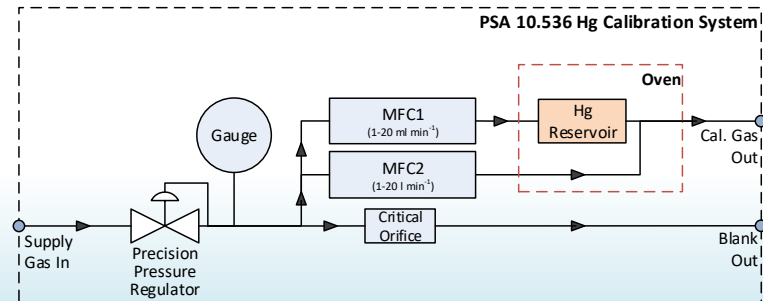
PSA 10.536 Hg Calibration System

Oven

Gauge

MFC1
(1-20 ml min$^{-1}$)

Hg
Reservoir

Cal. Gas
Out

MFC2
(1-20 l min$^{-1}$)

Critical
Orifice

Supply
Gas In

Precision
Pressure
Regulator

Blank
Out